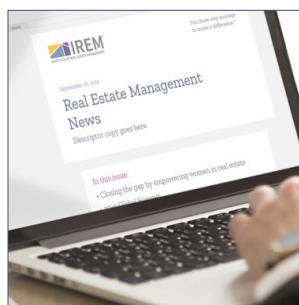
IREM
INSTITUTE OF REAL ESTATE MANAGEMENT

For those who manage to make a difference.®

September 18, 2019

Real Estate Management News

Descriptor copy goes here

In this issue:
• Closing the gap by empowering women in real estate
• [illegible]